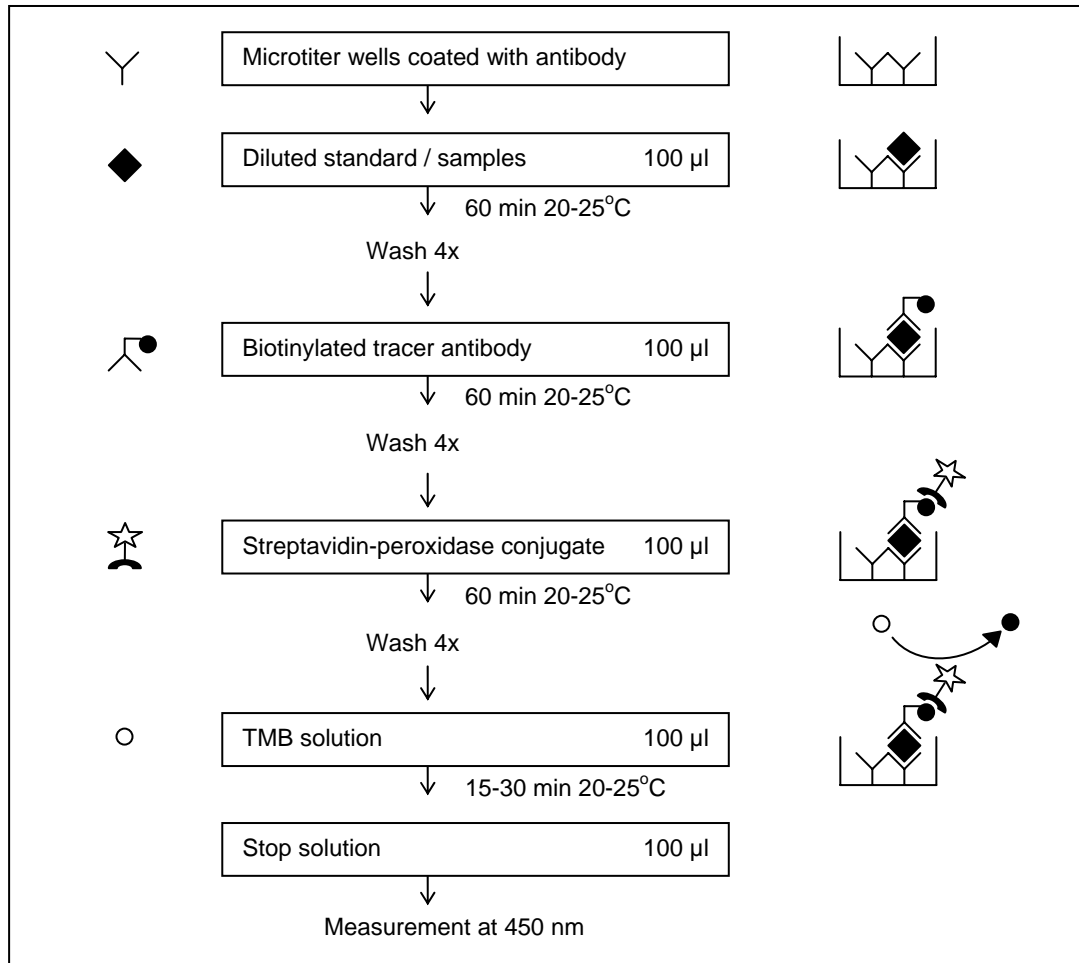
Microtiter wells coated with antibody

Diluted standard / samples 100 µl

60 min 20-25°C

Wash 4x

Biotinylated tracer antibody 100 µl

60 min 20-25°C

Wash 4x

Streptavidin-peroxidase conjugate 100 µl

60 min 20-25°C

Wash 4x

TMB solution 100 µl

15-30 min 20-25°C

Stop solution 100 µl

Measurement at 450 nm